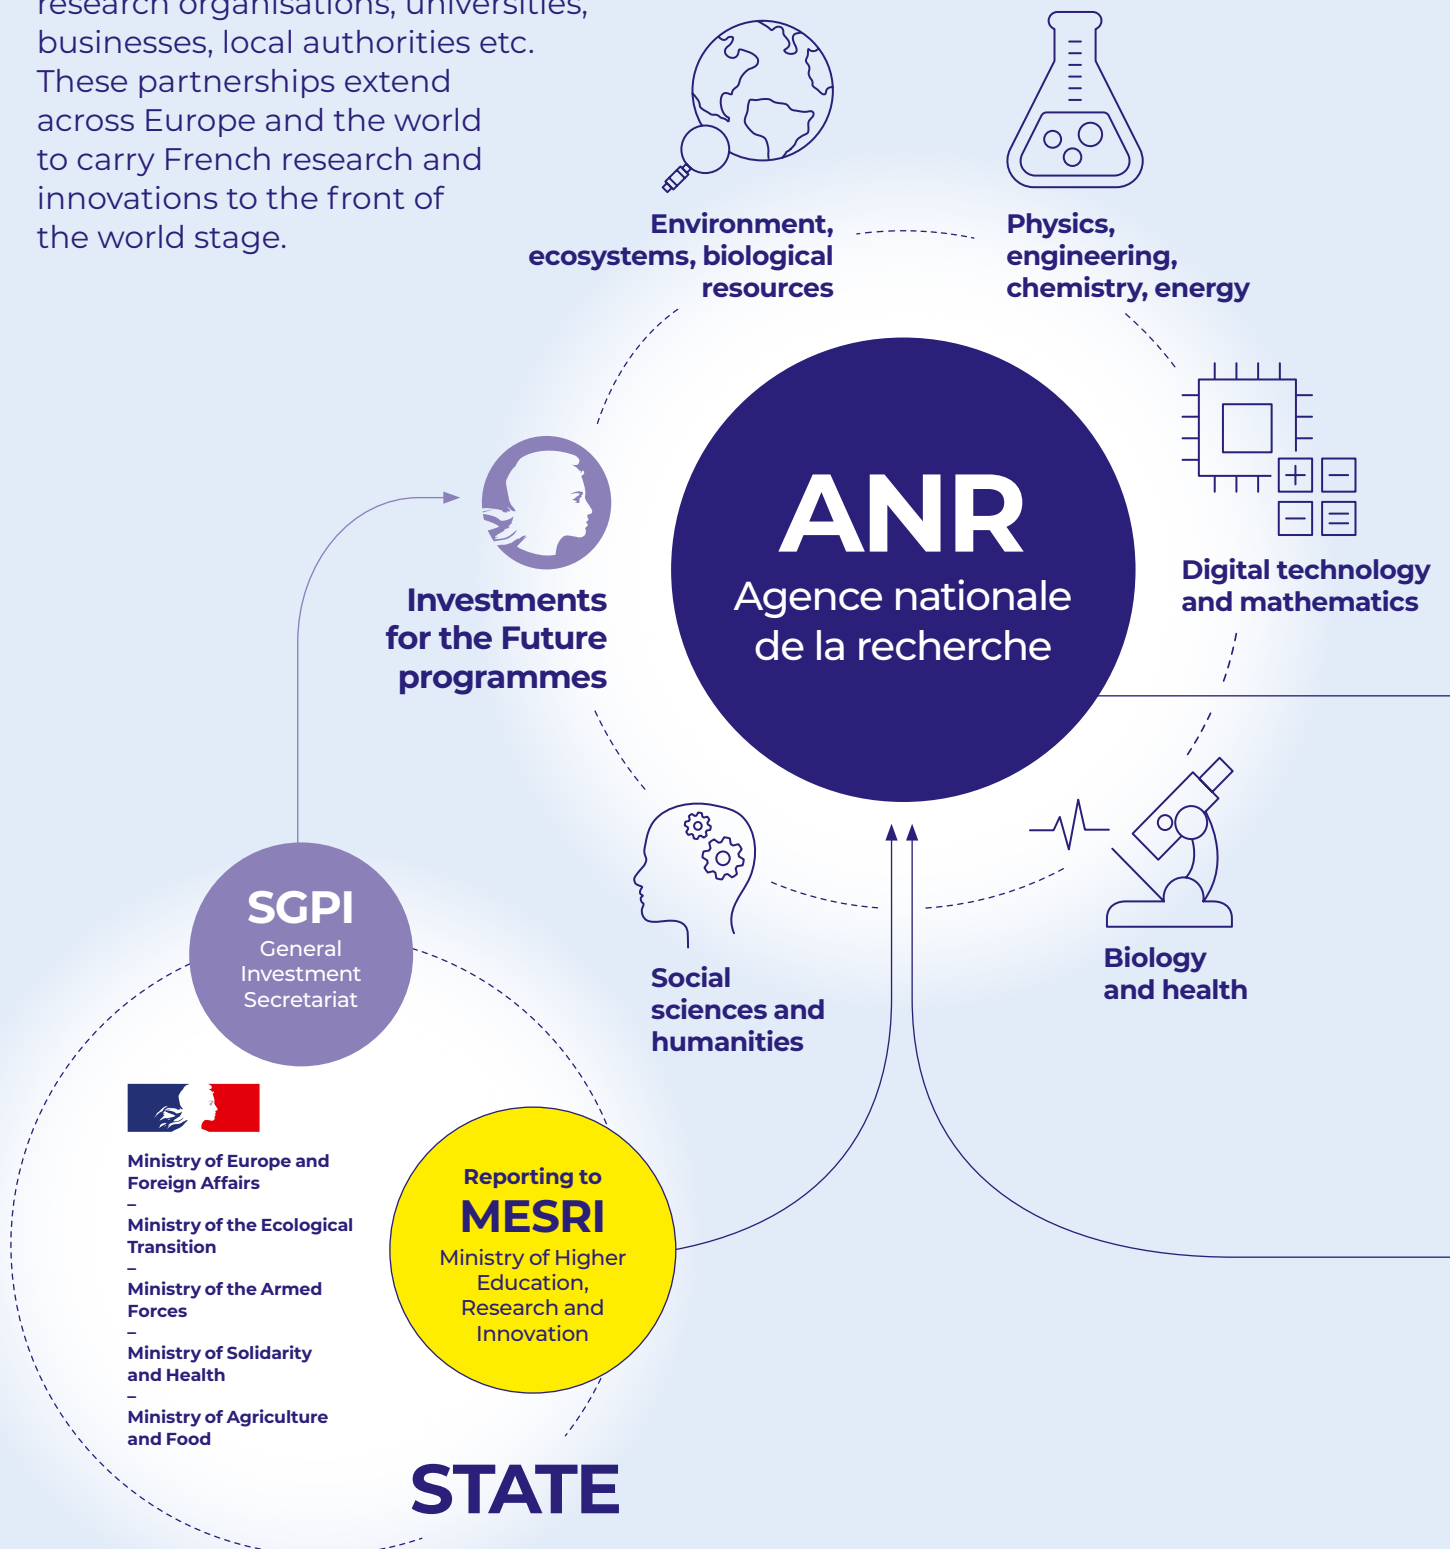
research organisations, universities, businesses, local authorities etc. These partnerships extend across Europe and the world to carry French research and innovations to the front of the world stage.

Environment, ecosystems, biological resources

Physics, engineering, chemistry, energy

ANR
Agence nationale de la recherche

Investments for the Future programmes

Digital technology and mathematics

Social sciences and humanities

Biology and health

SGPI
General Investment Secretariat

Ministry of Europe and Foreign Affairs
–
Ministry of the Ecological Transition
–
Ministry of the Armed Forces
–
Ministry of Solidarity and Health
–
Ministry of Agriculture and Food

Reporting to
MESRI
Ministry of Higher Education, Research and Innovation

STATE